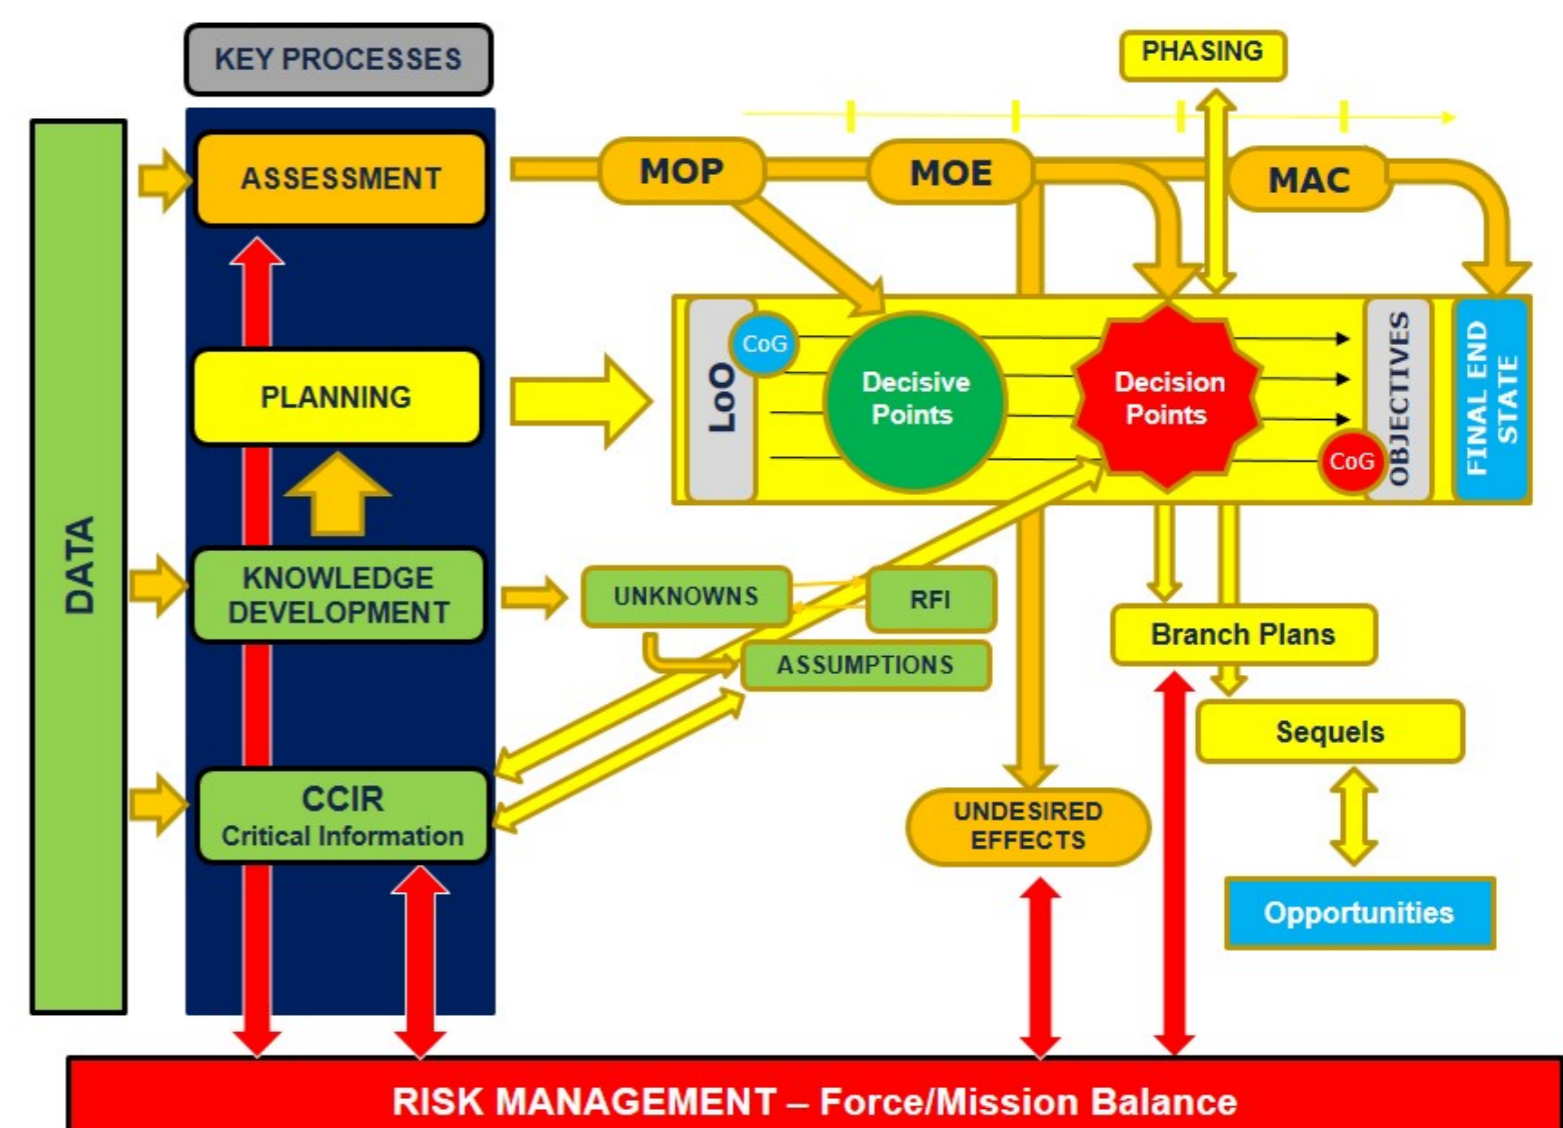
KEY PROCESSES

PHASING

DATA

ASSESSMENT

MOP

MOE

MAC

PLANNING

LoO

CoG

Decisive Points

Decision Points

CoG

OBJECTIVES

FINAL END STATE

KNOWLEDGE DEVELOPMENT

UNKNOWNS

RFI

ASSUMPTIONS

Branch Plans

Sequels

CCIR
Critical Information

UNDESIRED EFFECTS

Opportunities

RISK MANAGEMENT – Force/Mission Balance